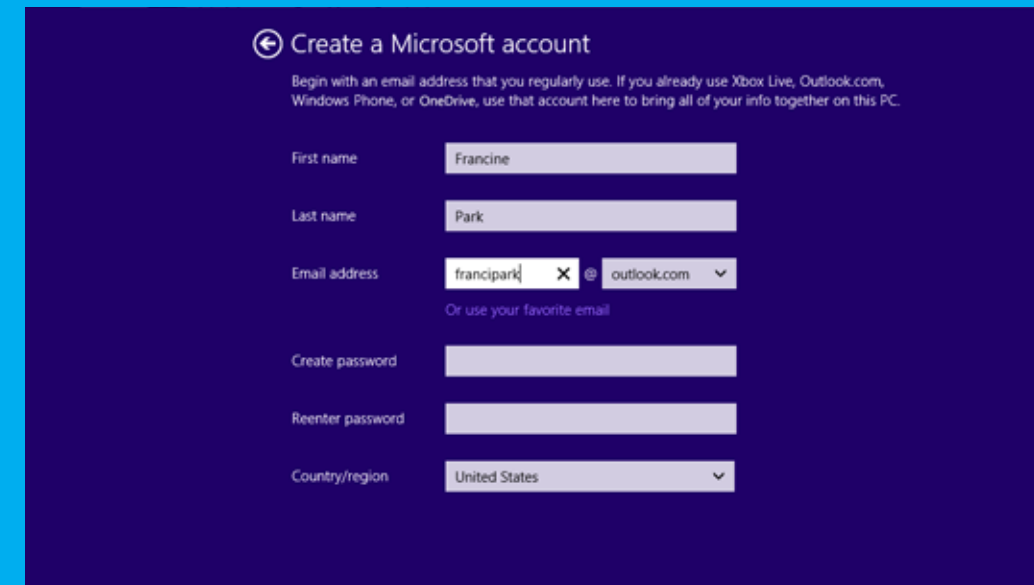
Create a Microsoft account

Begin with an email address that you regularly use. If you already use Xbox Live, Outlook.com, Windows Phone, or OneDrive, use that account here to bring all of your info together on this PC.

First name
Francine

Last name
Park

Email address
francipark
@
outlook.com

Or use your favorite email

Create password

Reenter password

Country/region
United States